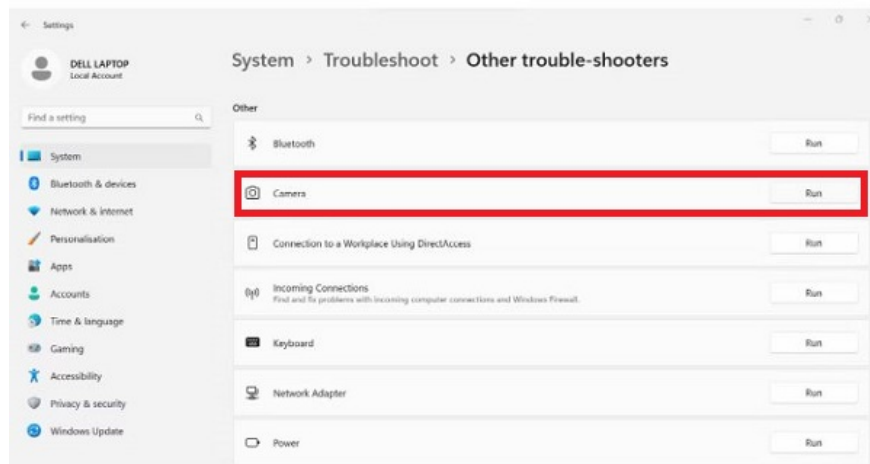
Settings

DELL LAPTOP
Local Account

Find a setting

System
Bluetooth & devices
Network & internet
Personalisation
Apps
Accounts
Time & language
Gaming
Accessibility
Privacy & security
Windows Update

System › Troubleshoot › Other trouble-shooters

Other

Bluetooth
Run

Camera
Run

Connection to a Workplace Using DirectAccess
Run

Incoming Connections
Find and fix problems with incoming computer connections and Windows Firewall.
Run

Keyboard
Run

Network Adapter
Run

Power
Run